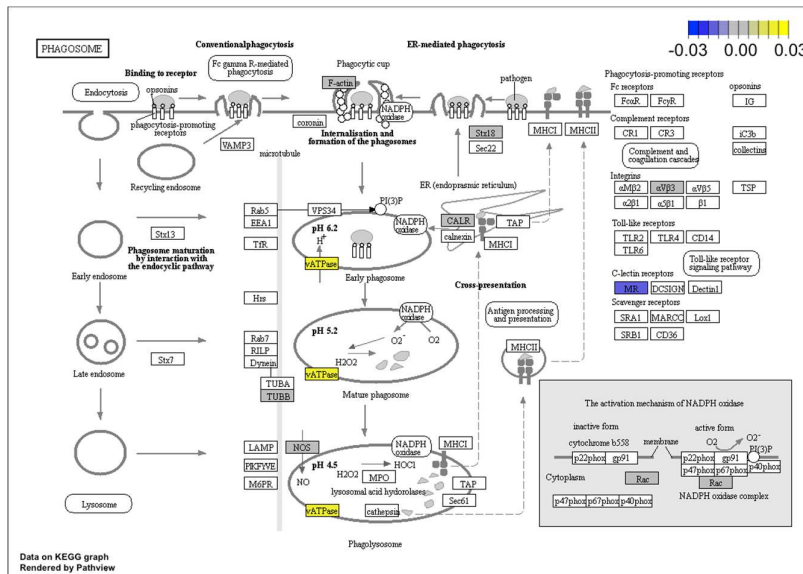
-0.03 0.00 0.03

PHAGOSOME

Conventionalphagocytosis

ER-mediated phagocytosis

Binding to receptor

Fc gamma R-mediated phagocytosis

Phagocytic cup

F-actin

pathogen

Endocytosis

opsonins

phagocytosis-promoting receptors

NADPH oxidase

coronin

Internalisation and formation of the phagosomes

Stx18

Sec22

MHCI

MHCII

VAMP3

microtubule

Recycling endosome

ER (endoplasmic reticulum)

Rab5

VPS34

PI(3)P

EEA1

pH 6.2

$H^+$

NADPH oxidase

CALR

calnexin

TAP

MHCI

Stx13

TfR

vATPase

Phagosome maturation by interaction with the endocyclic pathway

Early endosome

Early phagosome

Cross-presentation

Hrs

NADPH oxidase

Antigen processing and presentation

pH 5.2

$O_2^-$

O2

Rab7

RILP

Stx7

Dynein

H2O2

vATPase

MHCII

Late endosome

TUBA

TUBB

Mature phagosome

LAMP

NOS

NADPH oxidase

MHCI

PIKFYVE

pH 4.5

HOCl

NO

H2O2

MPO

M6PR

lysosomal acid hydrolases

TAP

Lysosome

vATPase

cathepsin

Sec61

Phagolysosome

Phagocytosis-promoting receptors

Fc receptors

opsonins

FcαR

FcγR

IG

Complement receptors

CR1

CR3

iC3b

Complement and coagulation cascades

collectins

Integrins

αMβ2

αVβ3

αVβ5

TSP

α2β1

α5β1

β1

Toll-like receptors

TLR2

TLR4

CD14

TLR6

Toll-like receptor signaling pathway

C-lectin receptors

MR

DCSIGN

Dectin1

Scavenger receptors

SRA1

MARCO

Lox1

SRB1

CD36

The activation mechanism of NADPH oxidase

inactive form

active form

cytochrome b558

membrane

O2

$O_2^-$

PI(3)P

p22phox

gp91

p22phox

gp91

p47phox

p67phox

p40phox

Cytoplasm

Rac

Rac

p47phox

p67phox

p40phox

NADPH oxidase complex

Data on KEGG graph
Rendered by Pathview